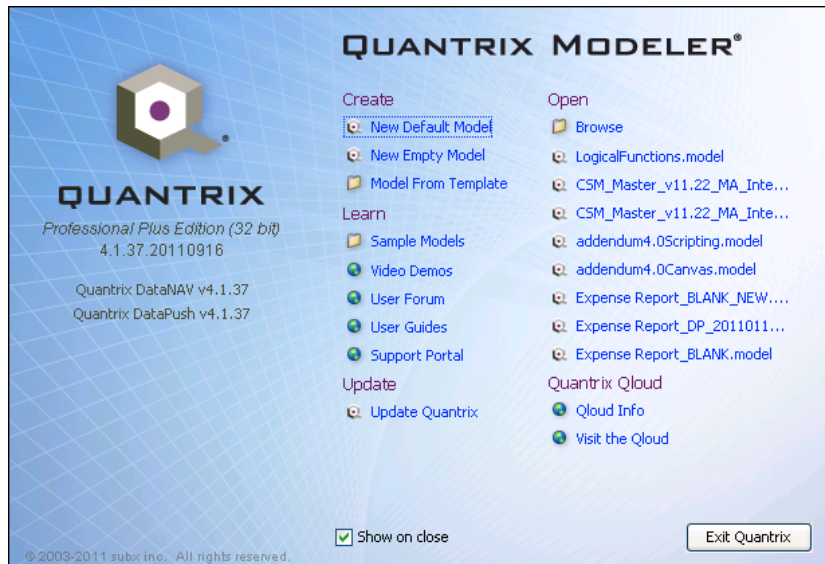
QUANTRIX

Professional Plus Edition (32 bit)
4.1.37.20110916

Quantrix DataNAV v4.1.37
Quantrix DataPush v4.1.37

QUANTRIX MODELER®

Create
New Default Model
New Empty Model
Model From Template

Learn
Sample Models
Video Demos
User Forum
User Guides
Support Portal

Update
Update Quantrix

Open
Browse
LogicalFunctions.model
CSM_Master_v11.22_MA_Inte...
CSM_Master_v11.22_MA_Inte...
addendum4.0Scripting.model
addendum4.0Canvas.model
Expense Report_BLANK_NEW....
Expense Report_DP_2011011...
Expense Report_BLANK.model

Quantrix Qloud
Qloud Info
Visit the Qloud

Show on close

Exit Quantrix

© 2003-2011 subx inc. All rights reserved.